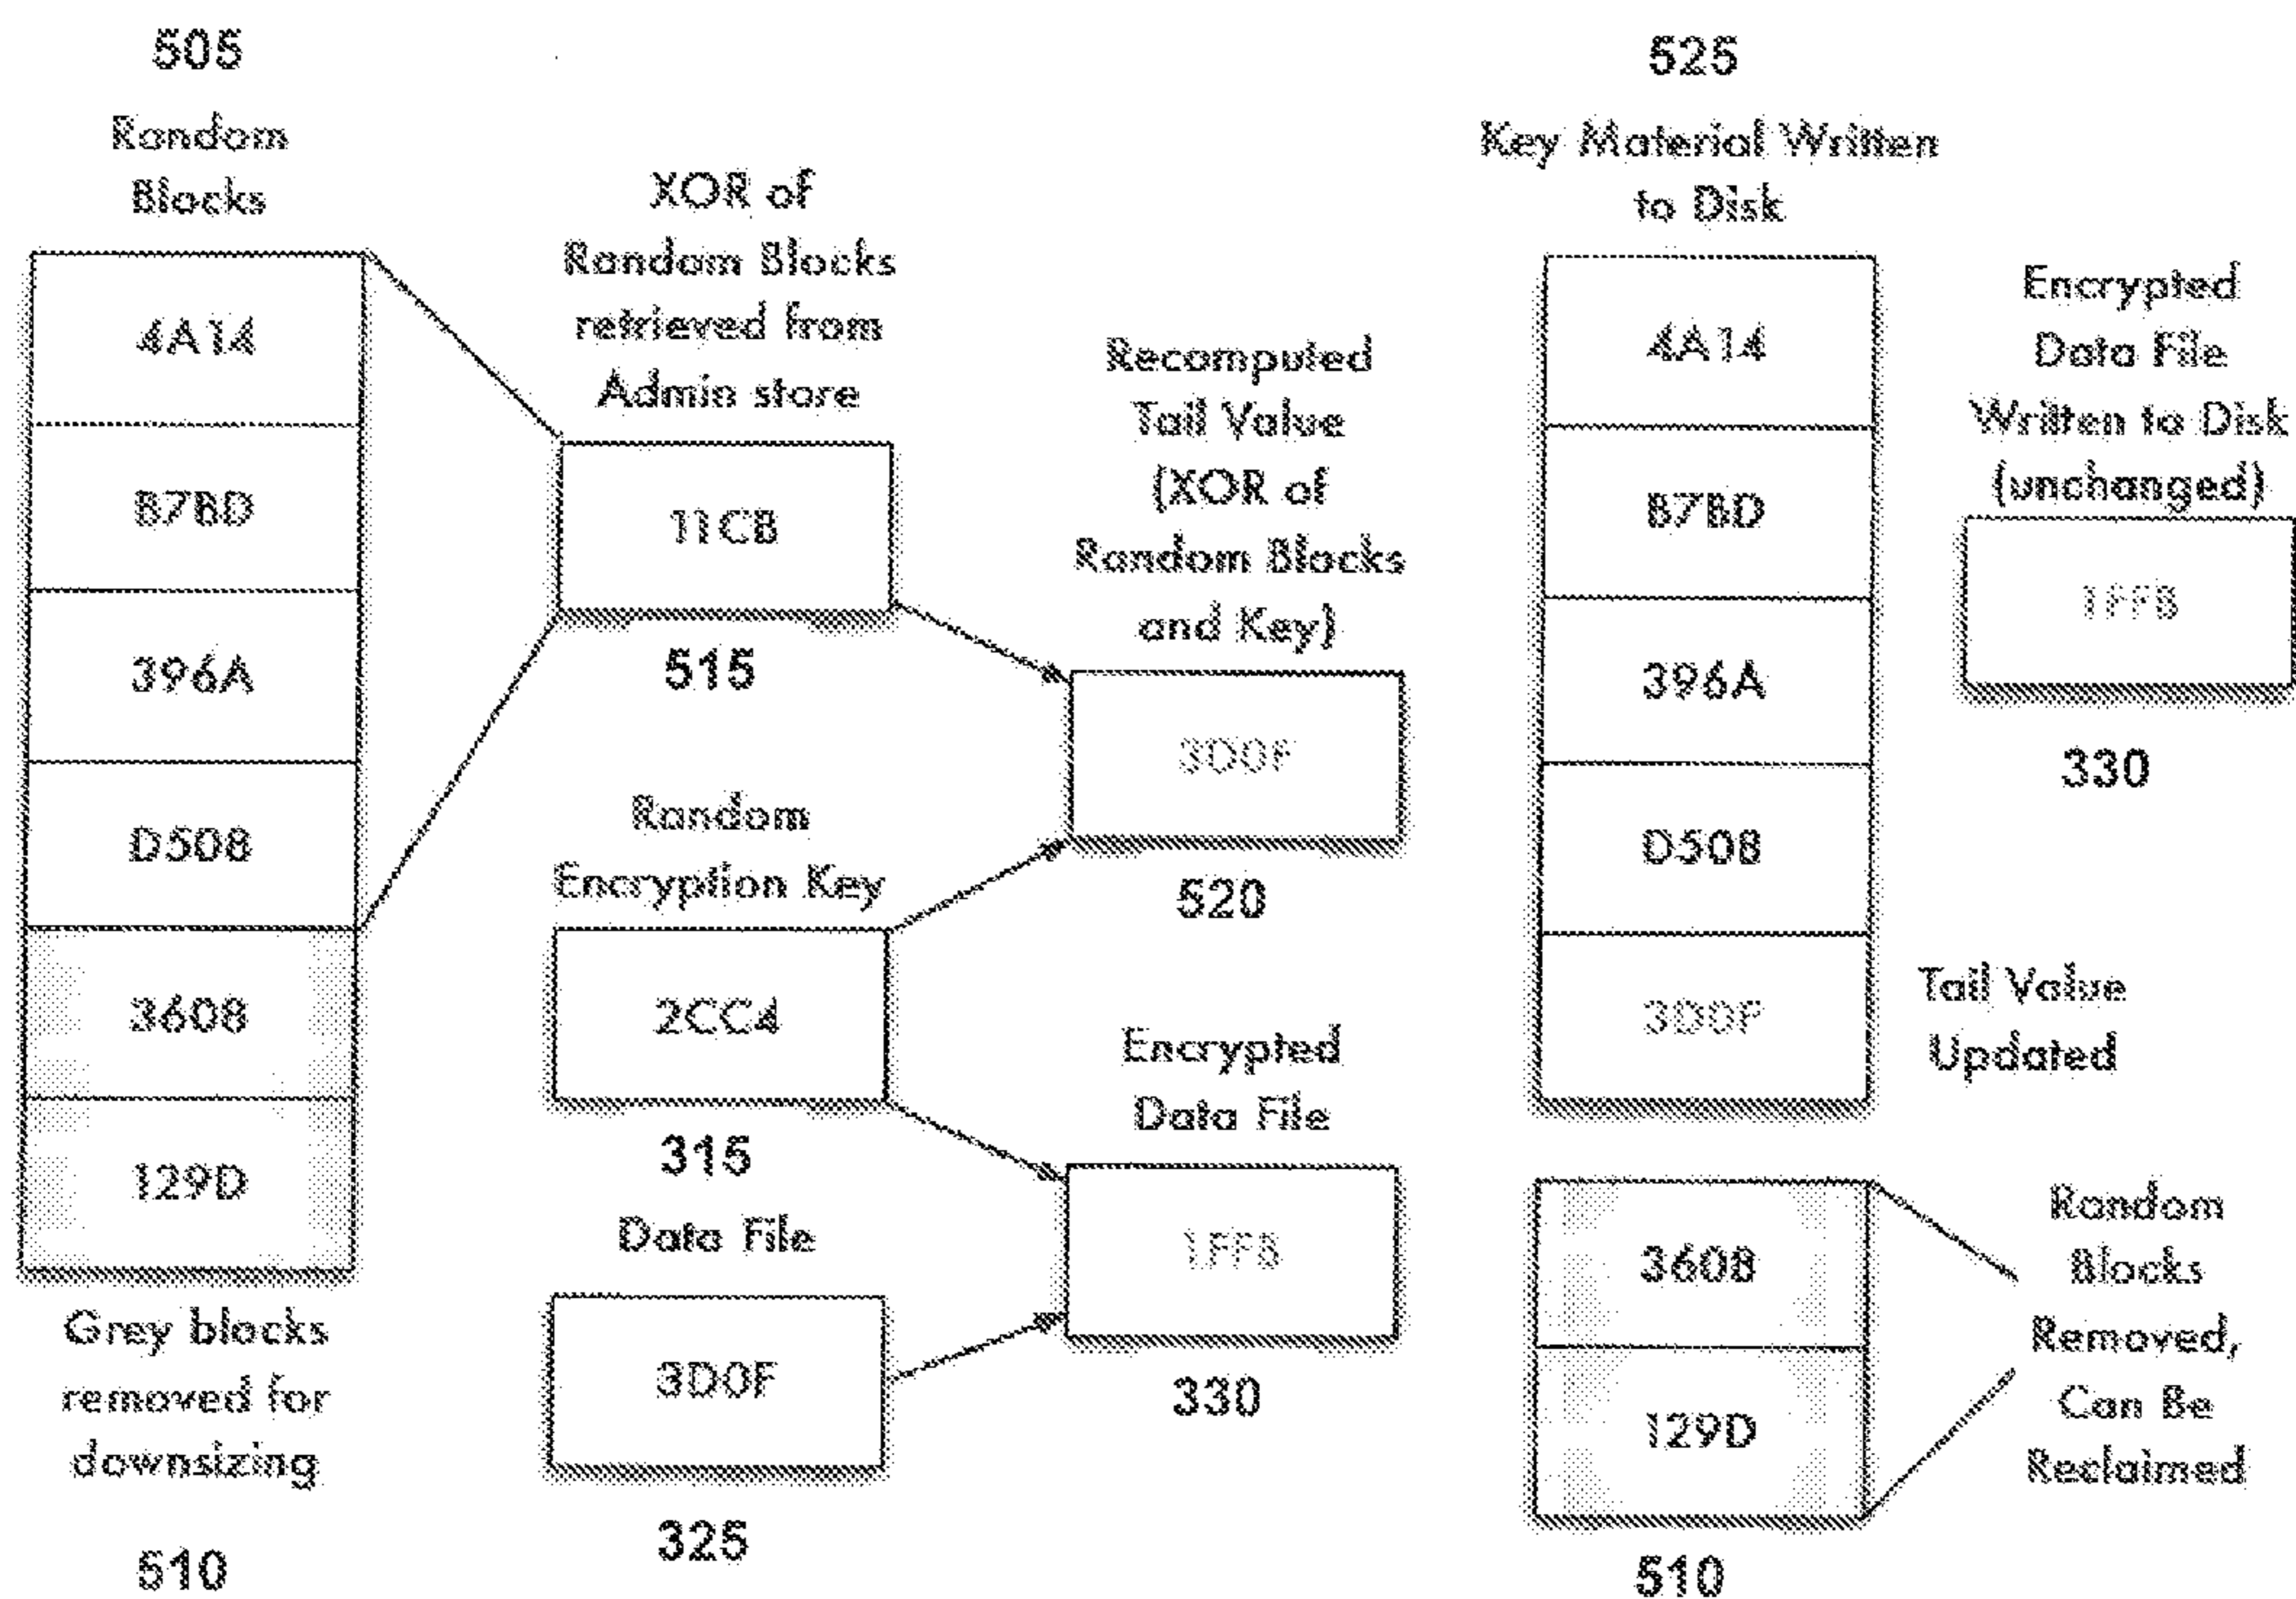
505

Random Blocks

4A14

B7BD

396A

D508

3608

129D

Grey blocks removed for downsizing

510

XOR of Random Blocks retrieved from Admin store

11CB

515

Random Encryption Key

2CC4

315

Data File

3D0F

325

Recomputed Tail Value (XOR of Random Blocks and Key)

3D0F

520

Encrypted Data File

1FF8

330

525

Key Material Written to Disk

4A14

B7BD

396A

D508

3D0F

Tail Value Updated

3608

129D

510

Encrypted Data File Written to Disk (unchanged)

1FF8

330

Random Blocks Removed, Can Be Reclaimed